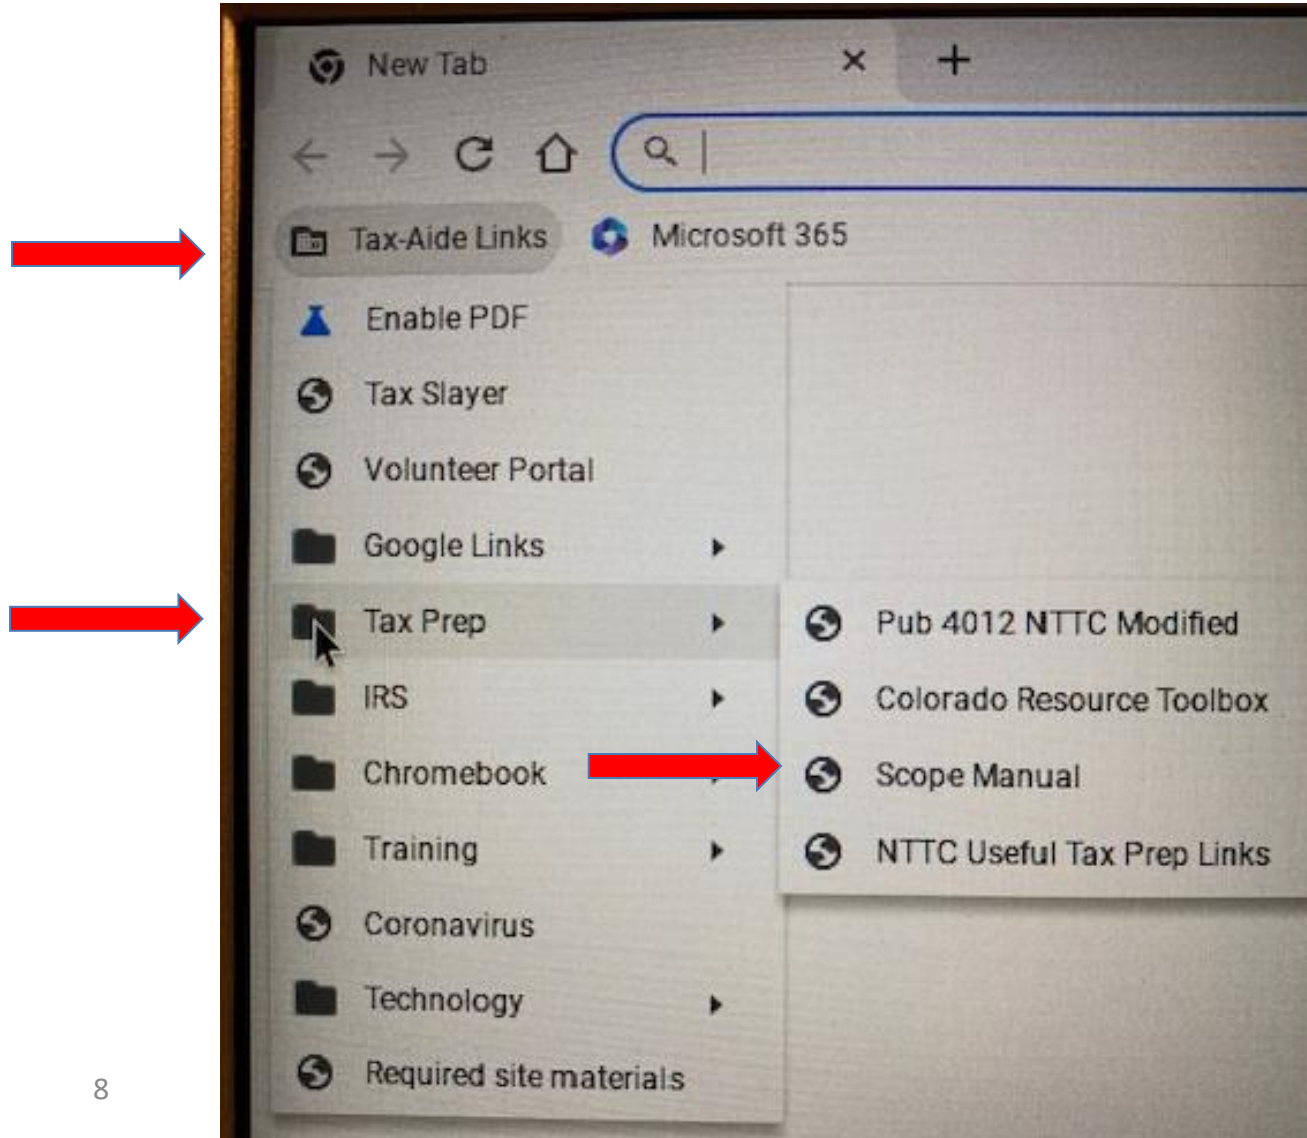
New Tab ×

+

Tax-Aide Links

Microsoft 365

Enable PDF

Tax Slayer

Volunteer Portal

Google Links

Tax Prep

IRS

Chromebook

Training

Coronavirus

Technology

Required site materials

Pub 4012 NTTC Modified

Colorado Resource Toolbox

Scope Manual

NTTC Useful Tax Prep Links

8